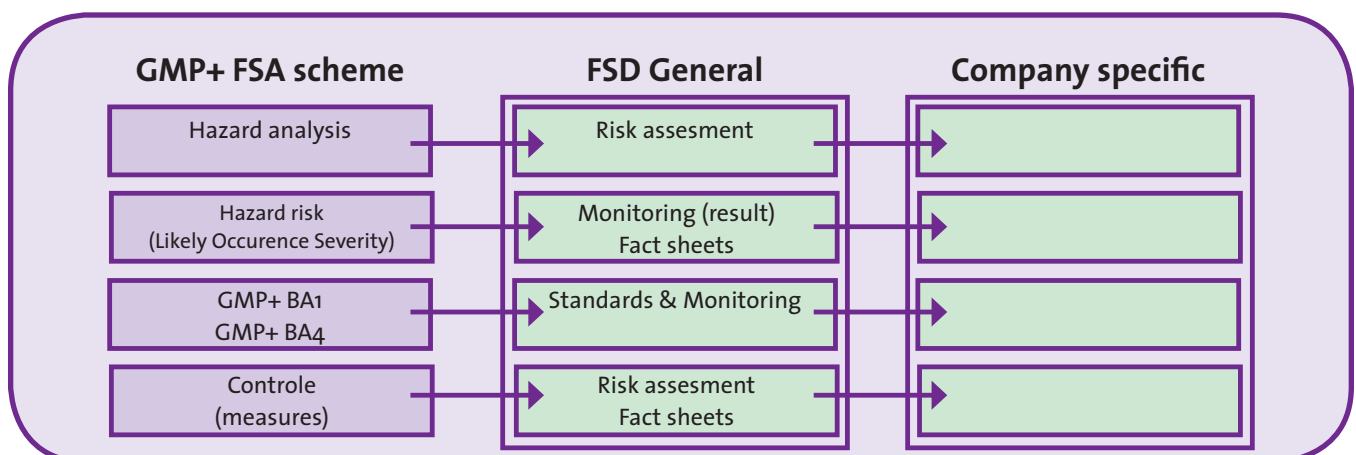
GMP+ FSA scheme

FSD General

Company specific

Hazard analysis

Risk assesment

Hazard risk (Likely Occurence Severity)

Monitoring (result) Fact sheets

GMP+ BA1 GMP+ BA4

Standards & Monitoring

Controle (measures)

Risk assesment Fact sheets